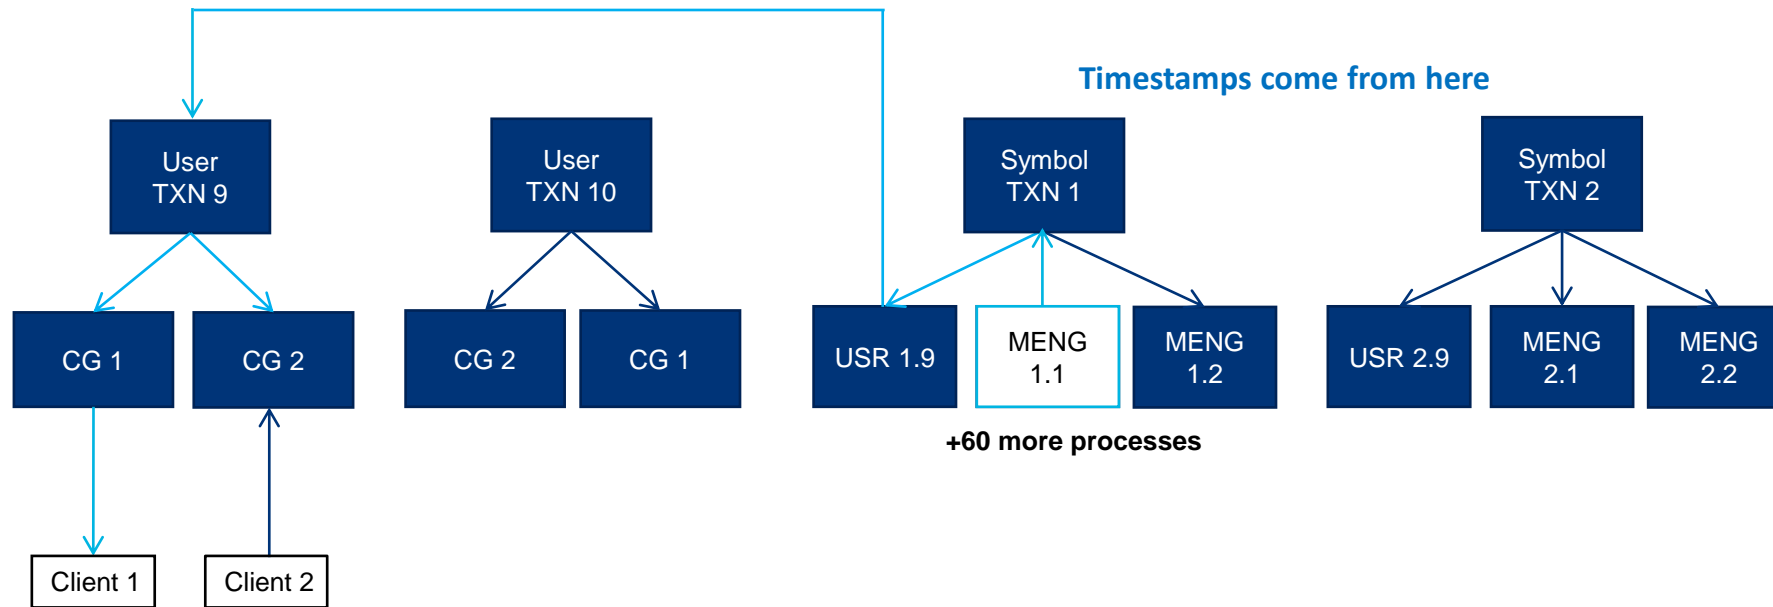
Timestamps come from here

User TXN 9

User TXN 10

Symbol TXN 1

Symbol TXN 2

CG 1

CG 2

CG 2

CG 1

USR 1.9

MENG 1.1

MENG 1.2

USR 2.9

MENG 2.1

MENG 2.2

+60 more processes

Client 1

Client 2